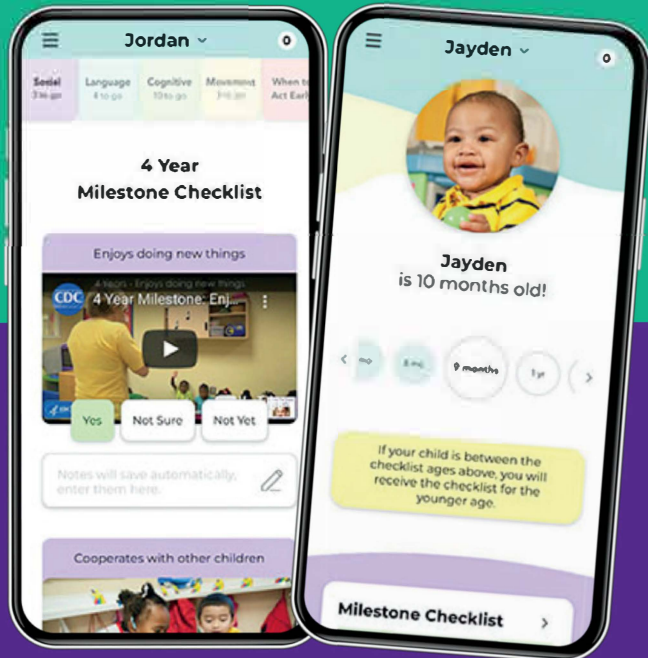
Jordan

Social
3 to go

Language
4 to go

Cognitive
10 to go

Movement
3 to go

When to Act Early

4 Year Milestone Checklist

Enjoys doing new things

4 Year Milestone: Enj...

Yes

Not Sure

Not Yet

Notes will save automatically, enter them here.

Cooperates with other children

Jayden

Jayden is 10 months old!

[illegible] mo

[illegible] mo

9 months

1 yr

If your child is between the checklist ages above, you will receive the checklist for the younger age.

Milestone Checklist